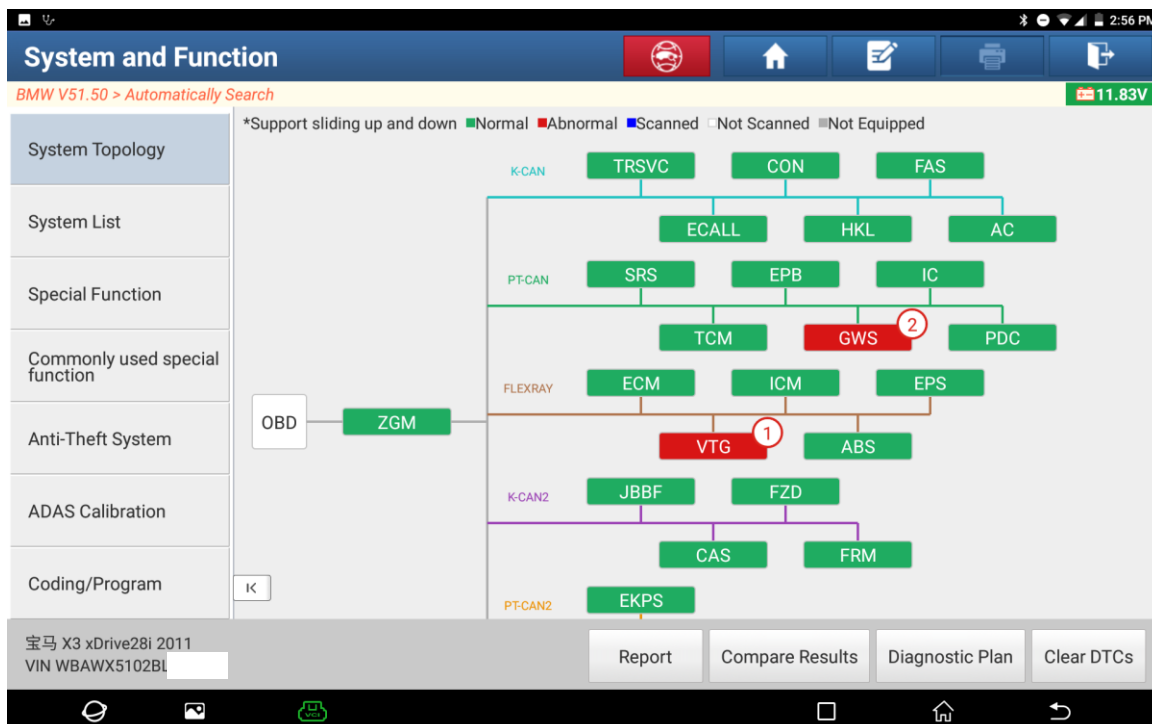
2:56 PM

System and Function

BMW V51.50 > Automatically Search

11.83V

System Topology

System List

Special Function

Commonly used special function

Anti-Theft System

ADAS Calibration

Coding/Program

*Support sliding up and down ■Normal ■Abnormal ■Scanned □Not Scanned ■Not Equipped

K-CAN
TRSVC CON FAS
ECALL HKL AC

PT-CAN
SRS EPB IC
TCM GWS 2 PDC

FLEXRAY
ECM ICM EPS
VTG 1 ABS

OBD ZGM

K-CAN2
JBBF FZD
CAS FRM

PT-CAN2
EKPS

K

宝马 X3 xDrive28i 2011
VIN WBAWX5102BL

Report | Compare Results | Diagnostic Plan | Clear DTCs

VCI